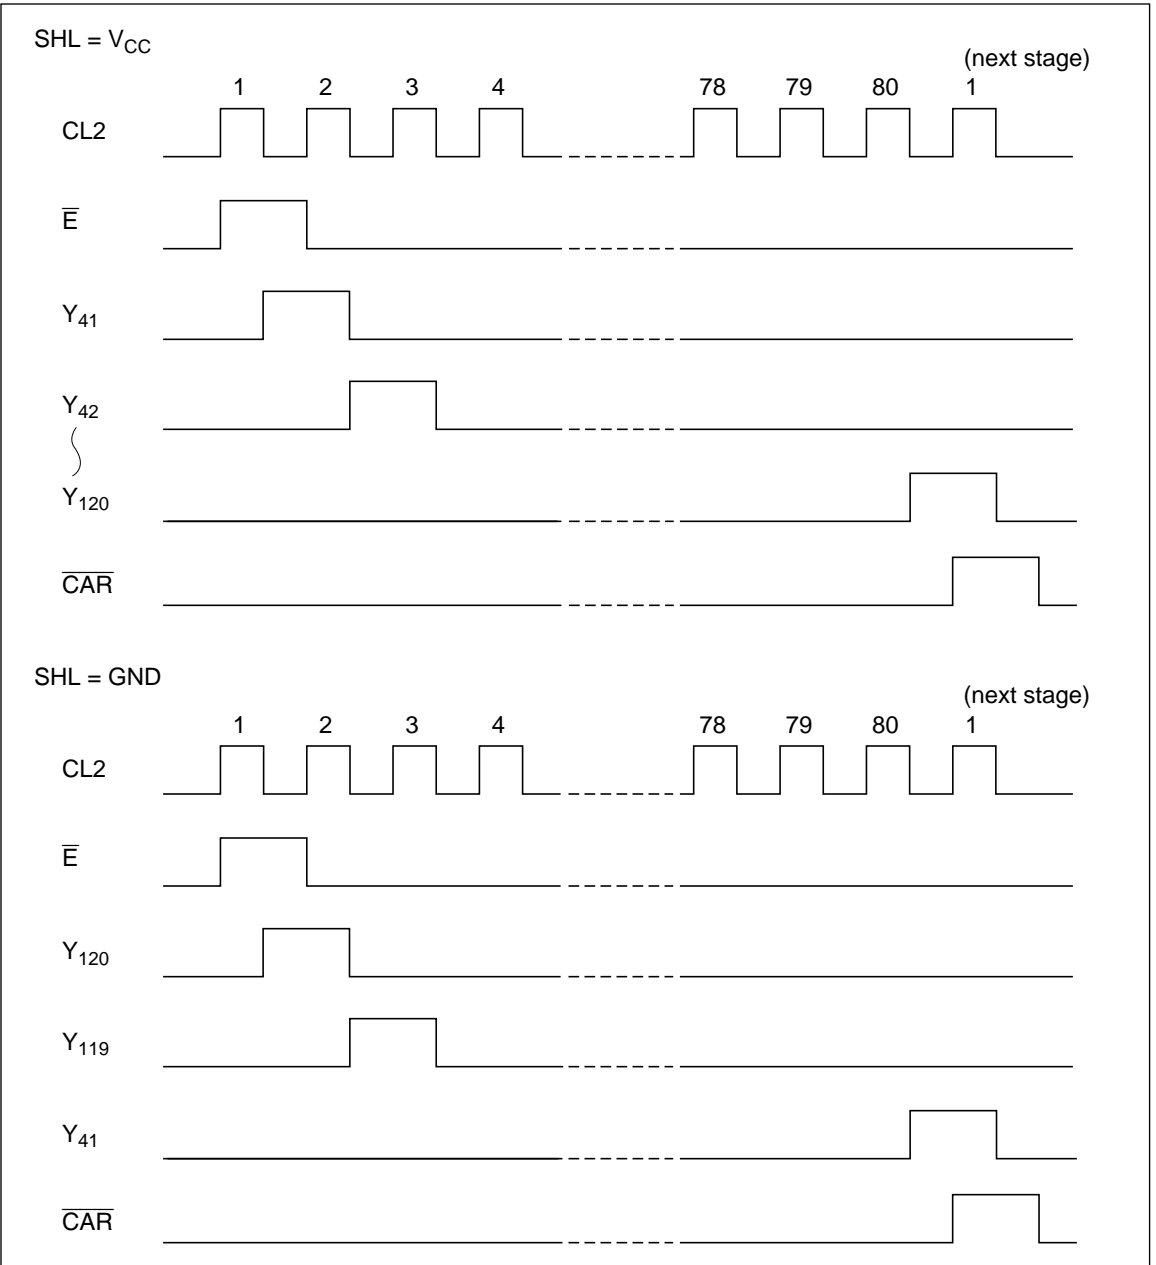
SHL = $V_{CC}$

(next stage)

1 2 3 4 78 79 80 1

CL2

$\overline{E}$

$Y_{41}$

$Y_{42}$

$Y_{120}$

$\overline{CAR}$

SHL = GND

(next stage)

1 2 3 4 78 79 80 1

CL2

$\overline{E}$

$Y_{120}$

$Y_{119}$

$Y_{41}$

$\overline{CAR}$